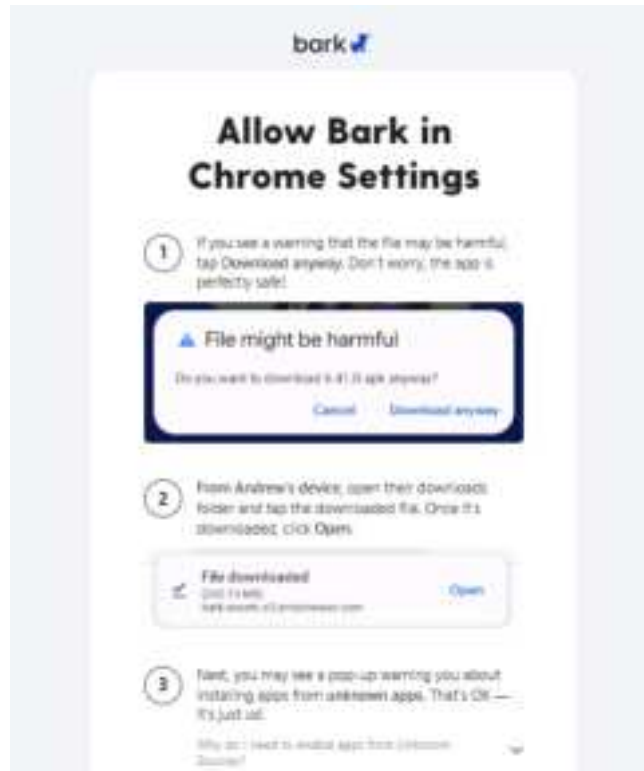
bark

Allow Bark in Chrome Settings

1 If you see a warning that the file may be harmful, tap Download anyway. Don't worry, the app is perfectly safe!

File might be harmful

Do you want to download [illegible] apk anyway?

Cancel Download anyway

2 From Andrew's device, open their downloads folder and tap the downloaded file. Once it's downloaded, click Open.

File downloaded
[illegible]
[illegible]
Open

3 Next, you may see a pop-up warning you about installing apps from unknown apps. That's OK — it's just us!

Why do I need to enable apps from Unknown Sources?